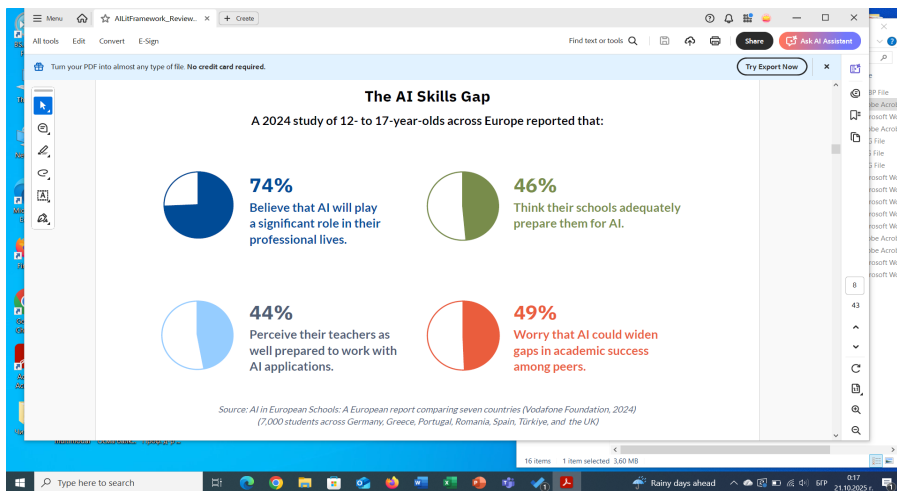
Menu AILitFramework_Review... × + Create

All tools Edit Convert E-Sign Find text or tools Share Ask AI Assistant

Turn your PDF into almost any type of file. No credit card required. Try Export Now ×

The AI Skills Gap

A 2024 study of 12- to 17-year-olds across Europe reported that:

74%
Believe that AI will play a significant role in their professional lives.

46%
Think their schools adequately prepare them for AI.

44%
Perceive their teachers as well prepared to work with AI applications.

49%
Worry that AI could widen gaps in academic success among peers.

Source: AI in European Schools: A European report comparing seven countries (Vodafone Foundation, 2024) (7,000 students across Germany, Greece, Portugal, Romania, Spain, Türkiye, and the UK)

8
43

16 items 1 item selected 3.60 MB

Type here to search

Rainy days ahead БГР 0:17 21.10.2025 г.